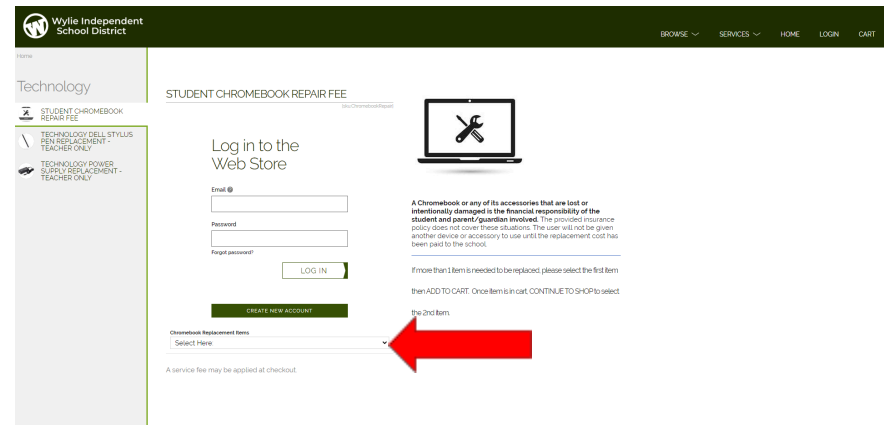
Wylie Independent School District

BROWSE SERVICES HOME LOGIN CART

Home

Technology

STUDENT CHROMEBOOK REPAIR FEE

TECHNOLOGY DELL STYLUS PEN REPLACEMENT - TEACHER ONLY

TECHNOLOGY POWER SUPPLY REPLACEMENT - TEACHER ONLY

STUDENT CHROMEBOOK REPAIR FEE

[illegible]

Log in to the Web Store

Email

Password

Forgot password?

LOG IN

CREATE NEW ACCOUNT

**A Chromebook or any of its accessories that are lost or intentionally damaged is the financial responsibility of the student and parent/guardian involved.** The provided insurance policy does not cover these situations. The user will not be given another device or accessory to use until the replacement cost has been paid to the school.

If more than 1 item is needed to be replaced, please select the first item

then ADD TO CART. Once item is in cart, CONTINUE TO SHOP to select

the 2nd item.

Chromebook Replacement Items

Select Here

A service fee may be applied at checkout.